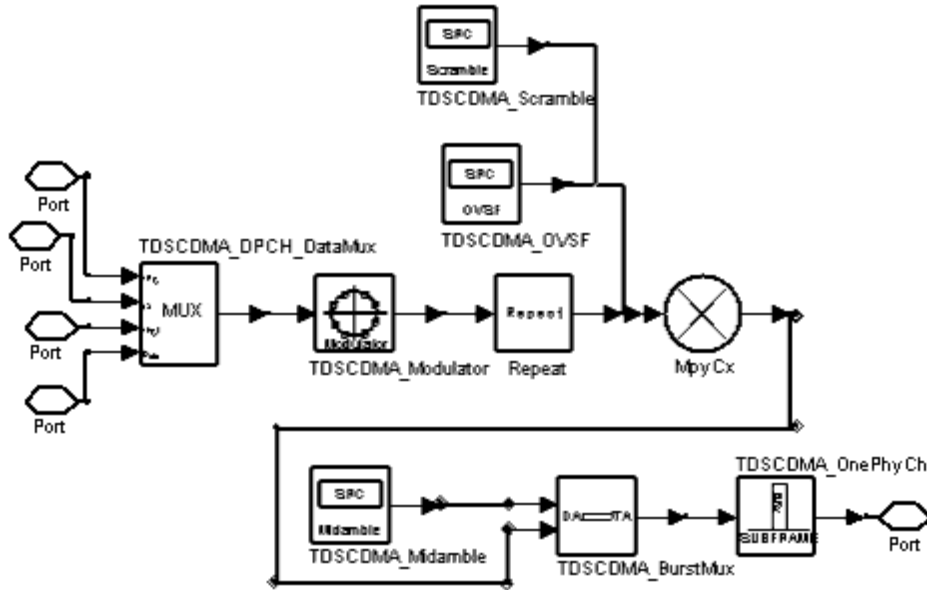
SRC
Scramble
TDSCDMA_Scramble

SRC
OVSF
TDSCDMA_OVSF

Port
Port
Port
Port

TDSCDMA_DPCH_DataMux
MUX

Modulator
TDSCDMA_Modulator

Repeat
Repeat

MpyCx

SRC
Midamble
TDSCDMA_Midamble

DA TA
TDSCDMA_BurstMux

TDSCDMA_OnePhyCh
SUBFRAME

Port